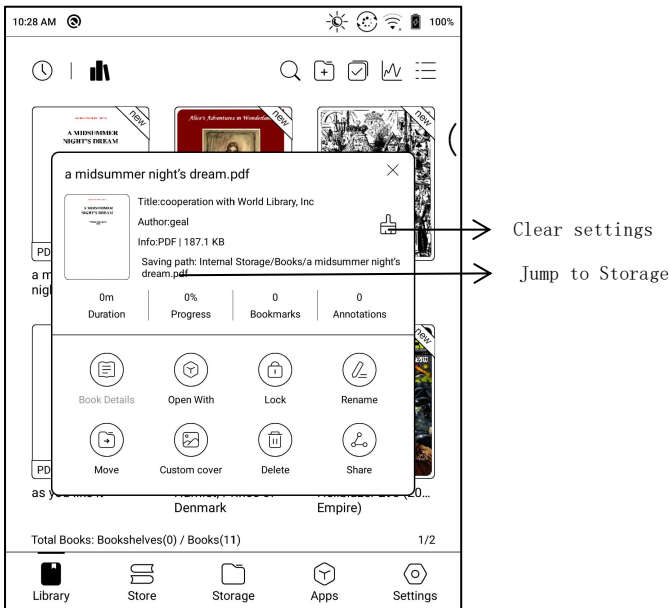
10:28 AM

100%

new

A MIDSUMMER NIGHT'S DREAM

new

Alice's Adventures in Wonderland

new

a midsummer night's dream.pdf

Title:cooperation with World Library, Inc

Author:geal

Info:PDF | 187.1 KB

Saving path: Internal Storage/Books/a midsummer night's dream.pdf

PD

a m

nigh

| 0m | 0% | 0 | 0 |
|---|---|---|---|
| Duration | Progress | Bookmarks | Annotations |

new

Book Details

Open With

Lock

Rename

Move

Custom cover

Delete

Share

PD

as you like it

Denmark

Empire)

Total Books: Bookshelves(0) / Books(11)

1/2

Library

Store

Storage

Apps

Settings

Clear settings

Jump to Storage